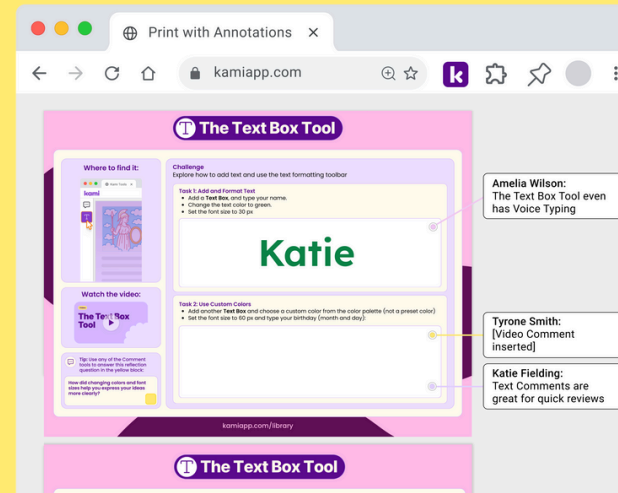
Print with Annotations ×

kamiapp.com

k

The Text Box Tool

Where to find it:

kami

Watch the video:

The Text Box Tool

Tip: Use any of the Comment tools to answer this reflection question in the yellow block:

How did changing colors and font sizes help you express your ideas more clearly?

Challenge
Explore how to add text and use the text formatting toolbar

Task 1: Add and Format Text
• Add a **Text Box**, and type your name.
• Change the text color to green.
• Set the font size to 30 px

Katie

Task 2: Use Custom Colors
• Add another **Text Box** and choose a custom color from the color palette (not a preset color)
• Set the font size to 60 px and type your birthday (month and day)

kamiapp.com/library

Amelia Wilson:
The Text Box Tool even has Voice Typing

Tyrone Smith:
[Video Comment inserted]

Katie Fielding:
Text Comments are great for quick reviews

The Text Box Tool